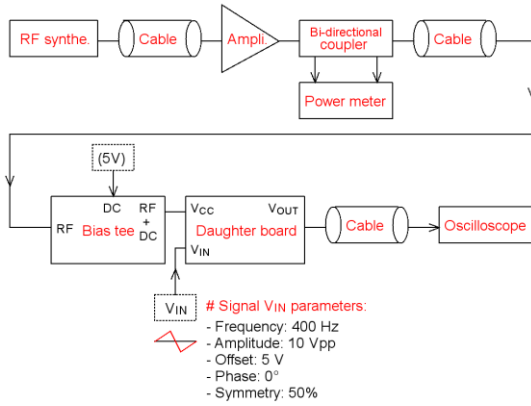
RF synthe.

Cable

Ampli.

Bi-directional coupler

Cable

Power meter

(5V)

DC

RF

Bias tee

RF + DC

$V_{CC}$

$V_{OUT}$

Daughter board

$V_{IN}$

Cable

Oscilloscope

$V_{IN}$

# Signal $V_{IN}$ parameters:
- Frequency: 400 Hz
- Amplitude: 10 Vpp
- Offset: 5 V
- Phase: 0°
- Symmetry: 50%